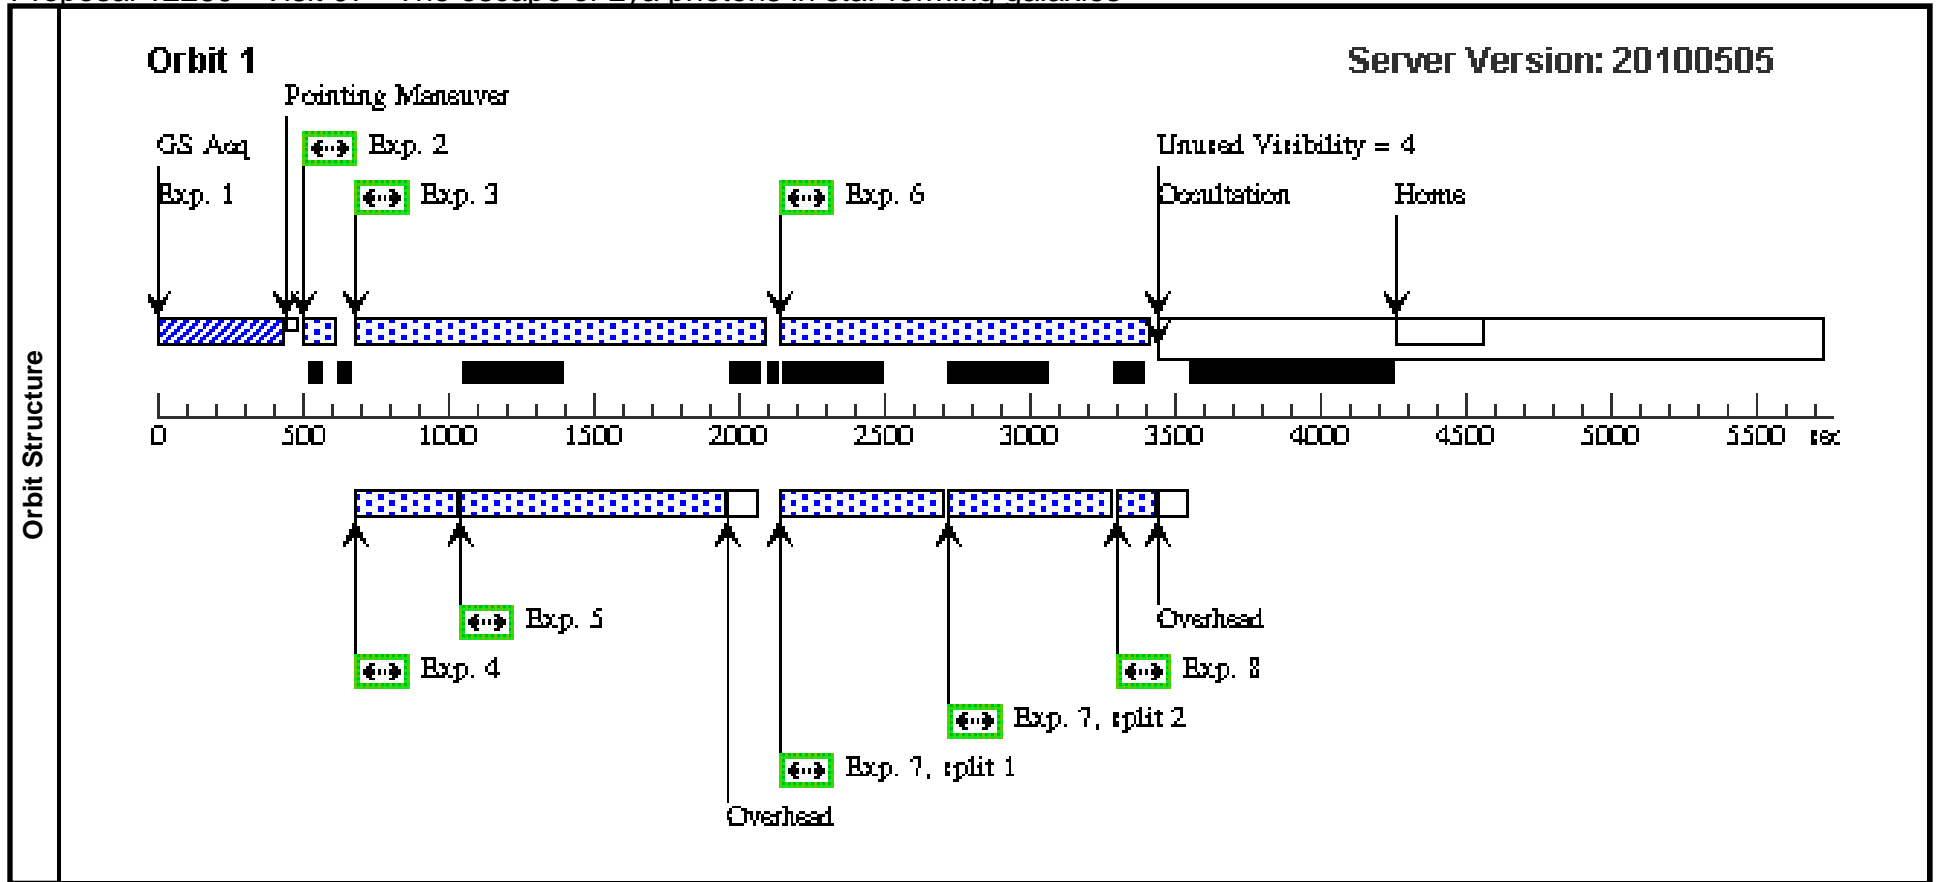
Orbit Structure

Orbit 1

Server Version: 20100505

Pointing Maneuver

GS Acq

Exp. 1

Exp. 2

Exp. 3

Exp. 6

Unused Visibility = 4

Occultation

Home

0 500 1000 1500 2000 2500 3000 3500 4000 4500 5000 5500 sec

Overhead

Exp. 5

Exp. 4

Exp. 8

Exp. 7, split 2

Exp. 7, split 1

Overhead